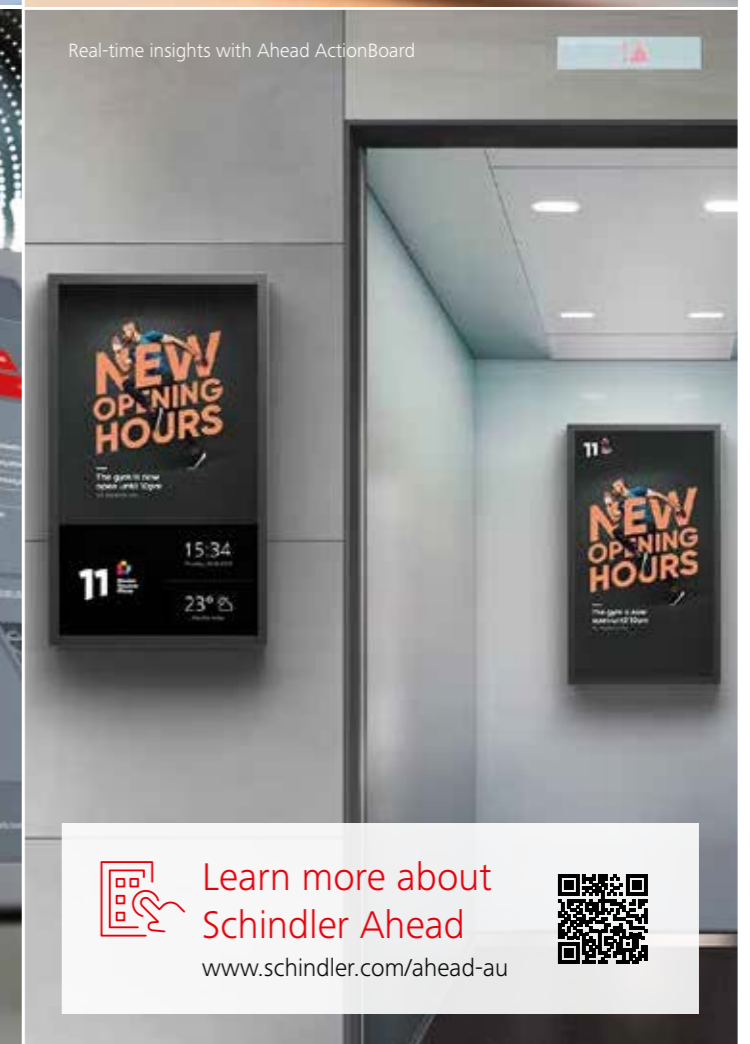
Real-time insights with Ahead ActionBoard

NEW OPENING HOURS

The gym is now open until 10pm

11

15:34

23°

11

NEW OPENING HOURS

The gym is now open until 10pm

Learn more about Schindler Ahead

www.schindler.com/ahead-au